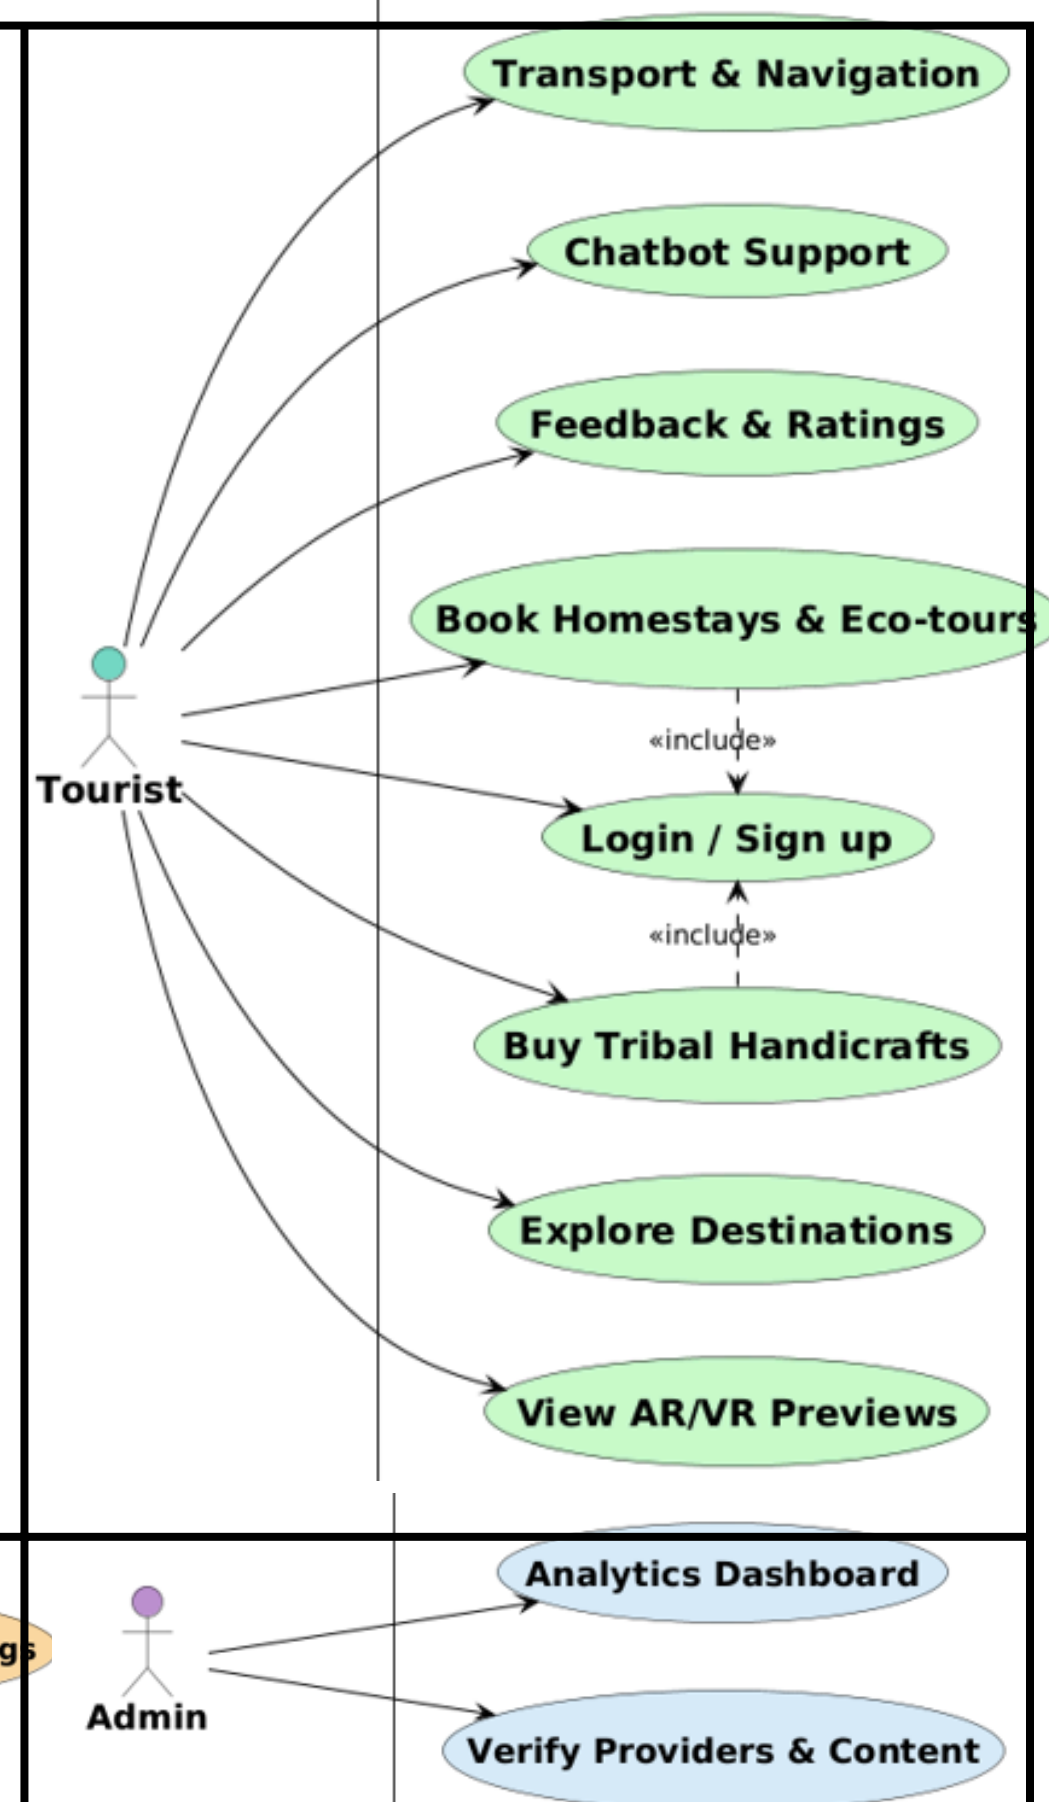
Transport & Navigation

Chatbot Support

Feedback & Ratings

Book Homestays & Eco-tours

Tourist

«include»

Login / Sign up

«include»

Buy Tribal Handicrafts

Explore Destinations

View AR/VR Previews

gs

Analytics Dashboard

Admin

Verify Providers & Content